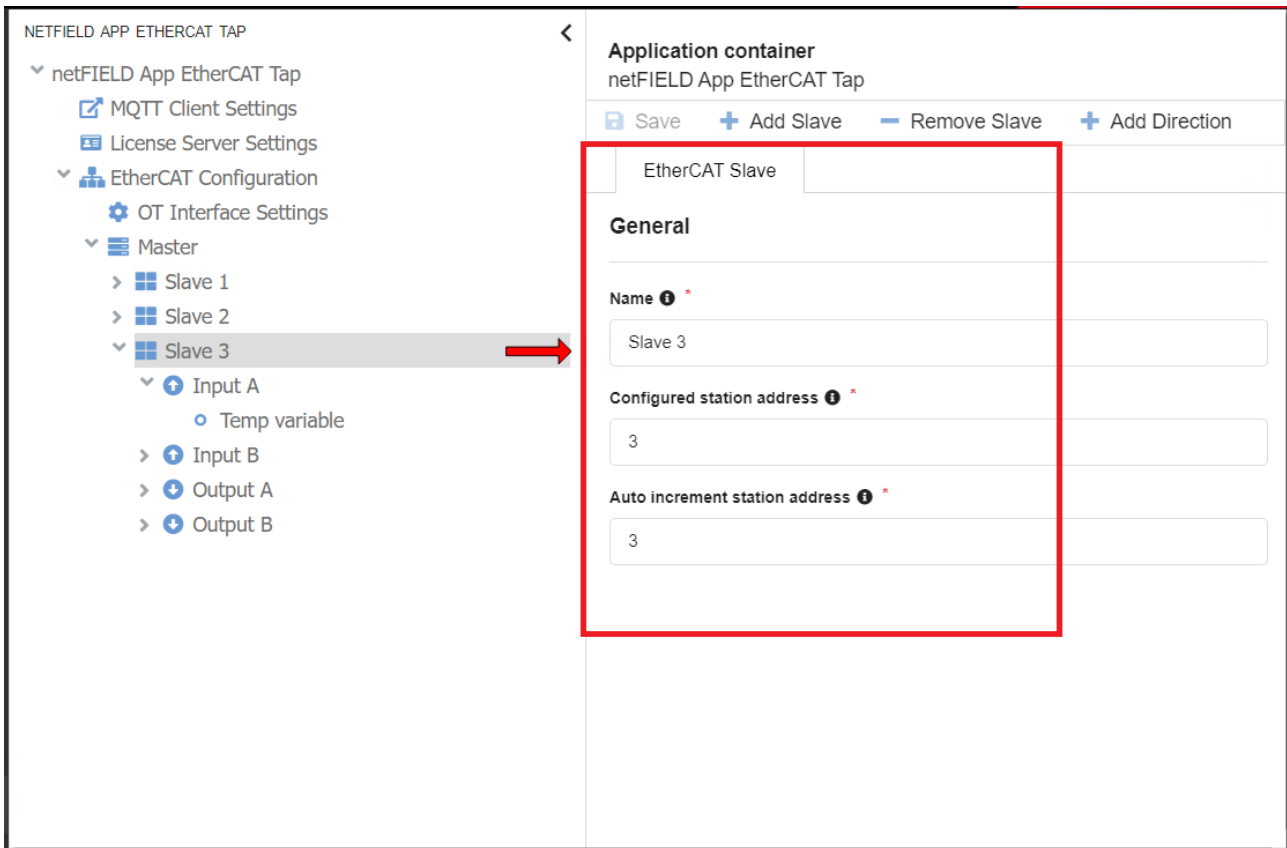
NETFIELD APP ETHERCAT TAP

netFIELD App EtherCAT Tap
MQTT Client Settings
License Server Settings
EtherCAT Configuration
OT Interface Settings
Master
Slave 1
Slave 2
Slave 3
Input A
Temp variable
Input B
Output A
Output B

Application container
netFIELD App EtherCAT Tap

Save
Add Slave
Remove Slave
Add Direction

EtherCAT Slave

General

Name *
Slave 3

Configured station address *
3

Auto increment station address *
3